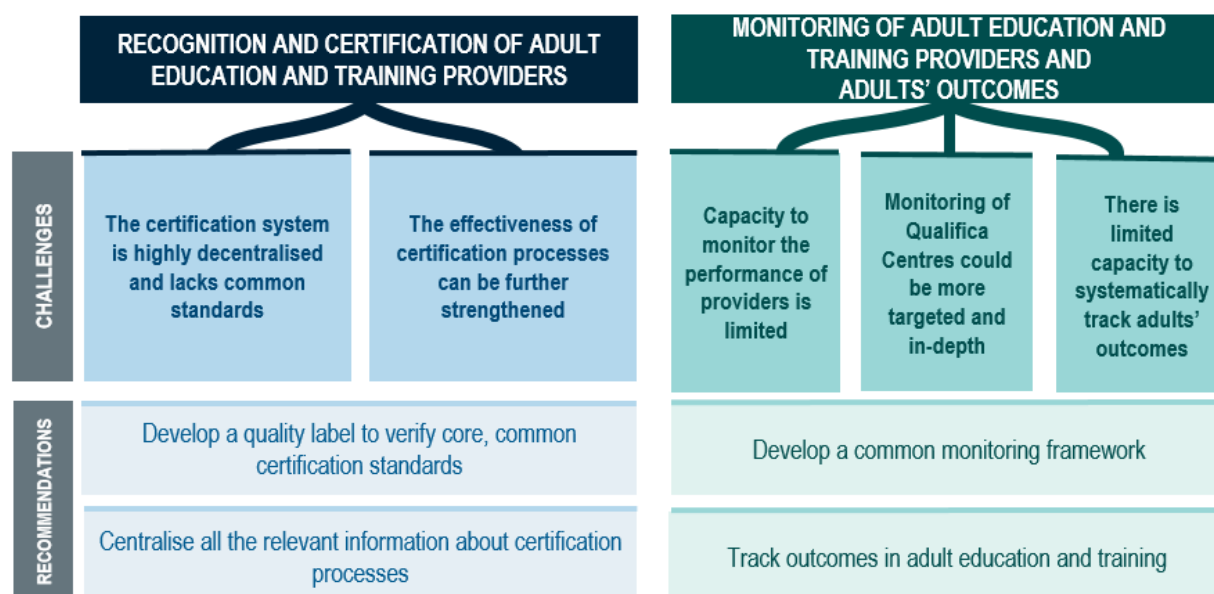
RECOGNITION AND CERTIFICATION OF ADULT EDUCATION AND TRAINING PROVIDERS

MONITORING OF ADULT EDUCATION AND TRAINING PROVIDERS AND ADULTS' OUTCOMES

CHALLENGES

The certification system is highly decentralised and lacks common standards

The effectiveness of certification processes can be further strengthened

Capacity to monitor the performance of providers is limited

Monitoring of Qualifica Centres could be more targeted and in-depth

There is limited capacity to systematically track adults' outcomes

RECOMMENDATIONS

Develop a quality label to verify core, common certification standards

Develop a common monitoring framework

Centralise all the relevant information about certification processes

Track outcomes in adult education and training